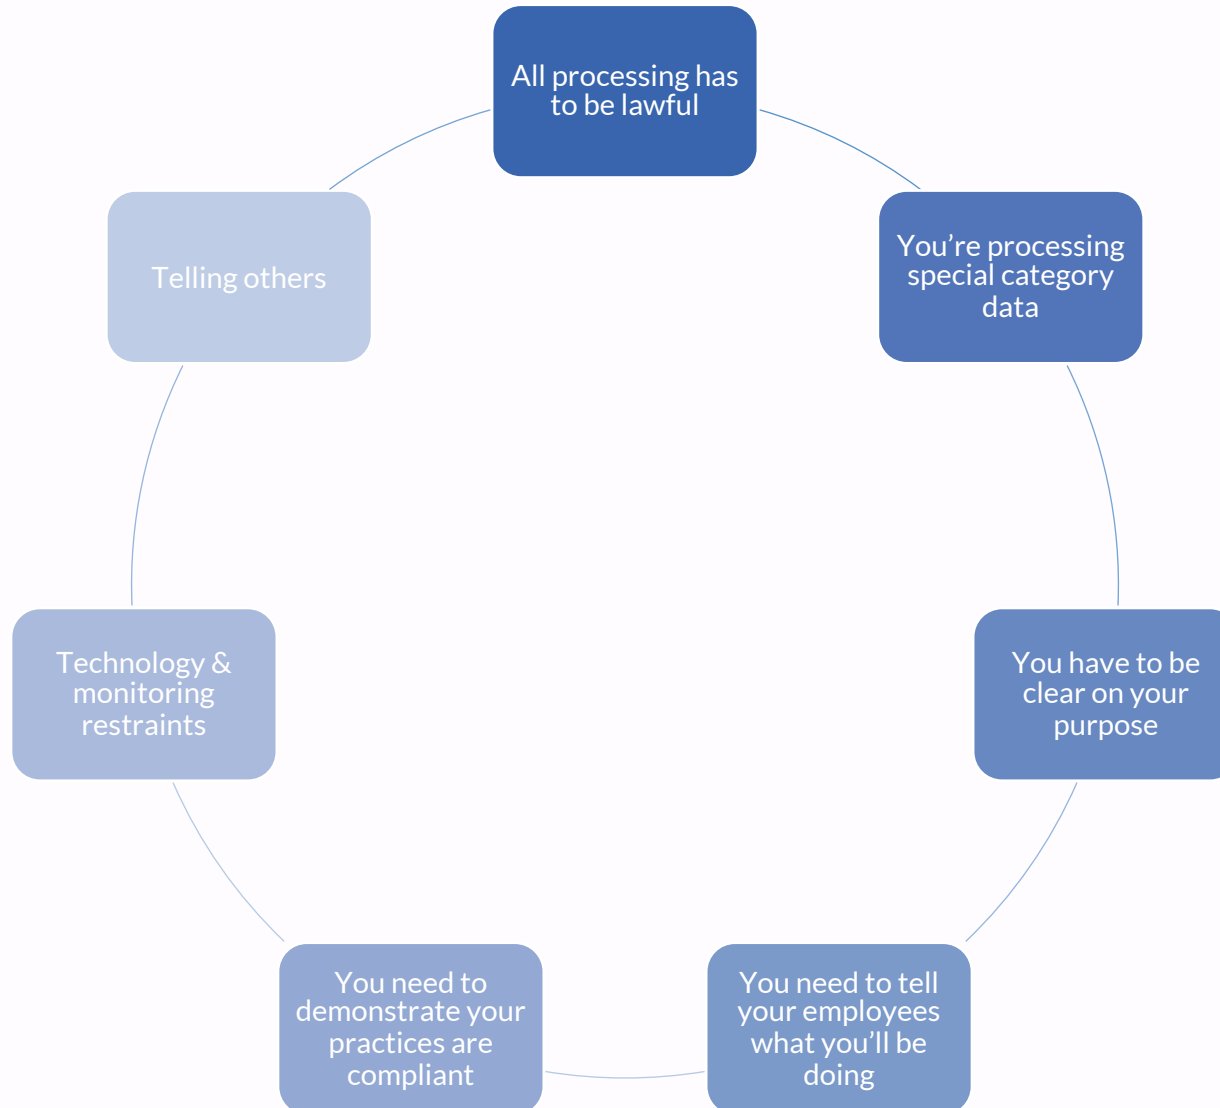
All processing has to be lawful

You’re processing special category data

You have to be clear on your purpose

You need to tell your employees what you’ll be doing

You need to demonstrate your practices are compliant

Technology & monitoring restraints

Telling others